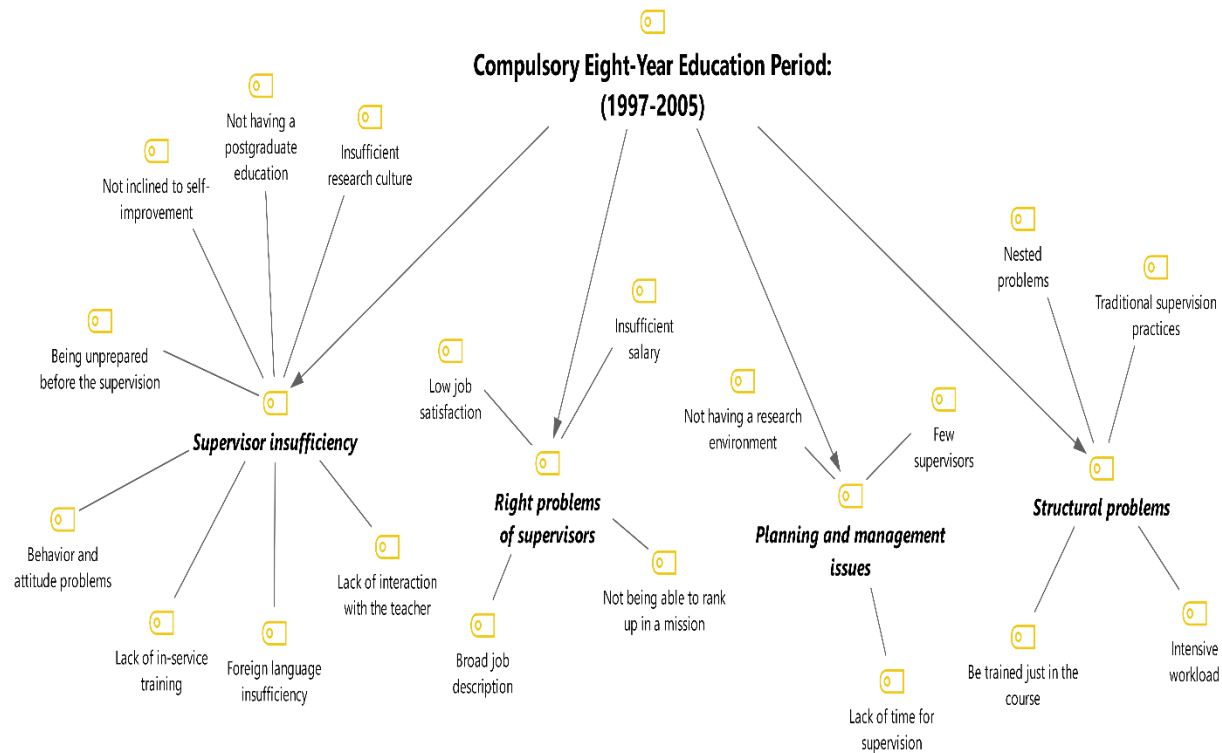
Compulsory Eight-Year Education Period: (1997-2005)

Not having a postgraduate education

Insufficient research culture

Not inclined to self-improvement

Being unprepared before the supervision

Supervisor insufficiency

Behavior and attitude problems

Lack of in-service training

Foreign language insufficiency

Lack of interaction with the teacher

Insufficient salary

Low job satisfaction

Right problems of supervisors

Broad job description

Not being able to rank up in a mission

Not having a research environment

Few supervisors

Planning and management issues

Lack of time for supervision

Nested problems

Traditional supervision practices

Structural problems

Be trained just in the course

Intensive workload